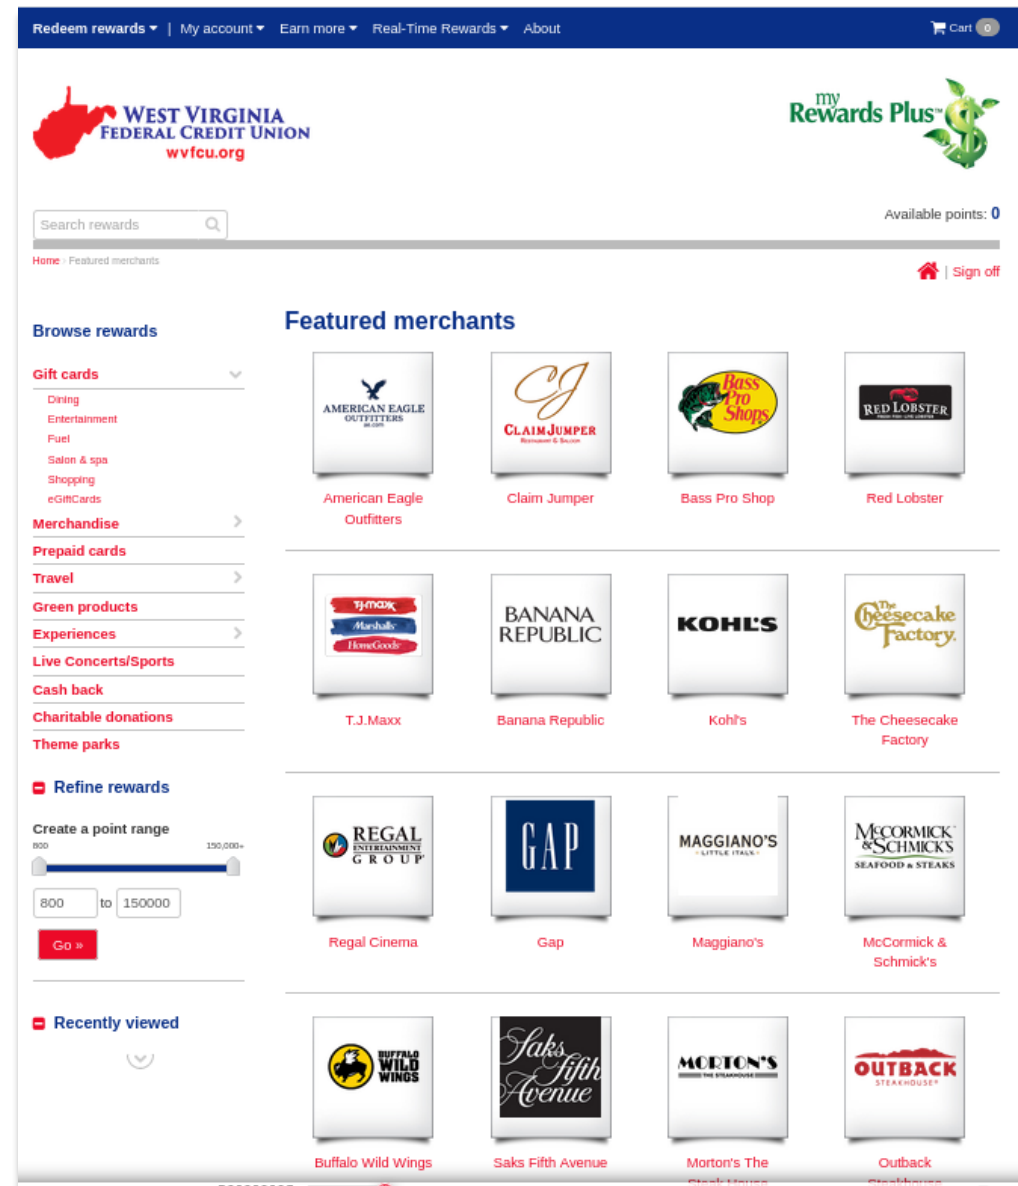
Redeem rewards ▾ | My account ▾ Earn more ▾ Real-Time Rewards ▾ About

Cart 0

WEST VIRGINIA FEDERAL CREDIT UNION wvfcu.org

my Rewards Plus™

Search rewards

Available points: 0

Home › Featured merchants

| Sign off

Browse rewards

Gift cards
Dining
Entertainment
Fuel
Salon & spa
Shopping
eGiftCards
Merchandise
Prepaid cards
Travel
Green products
Experiences
Live Concerts/Sports
Cash back
Charitable donations
Theme parks

Refine rewards

Create a point range
800 150,000+
800 to 150000
Go »

Recently viewed

Featured merchants

AMERICAN EAGLE OUTFITTERS ae.com
American Eagle Outfitters

CJ CLAIM JUMPER RESTAURANT & SALOON
Claim Jumper

Bass Pro Shops
Bass Pro Shop

RED LOBSTER
Red Lobster

TJ·MAXX Marshalls HomeGoods
T.J.Maxx

BANANA REPUBLIC
Banana Republic

KOHL'S
Kohl's

The Cheesecake Factory
The Cheesecake Factory

REGAL ENTERTAINMENT GROUP
Regal Cinema

GAP
Gap

MAGGIANO'S LITTLE ITALY
Maggiano's

McCORMICK & SCHMICK'S SEAFOOD & STEAKS
McCormick & Schmick's

BUFFALO WILD WINGS
Buffalo Wild Wings

Saks Fifth Avenue
Saks Fifth Avenue

MORTON'S THE STEAKHOUSE
Morton's The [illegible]

OUTBACK STEAKHOUSE
Outback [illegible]